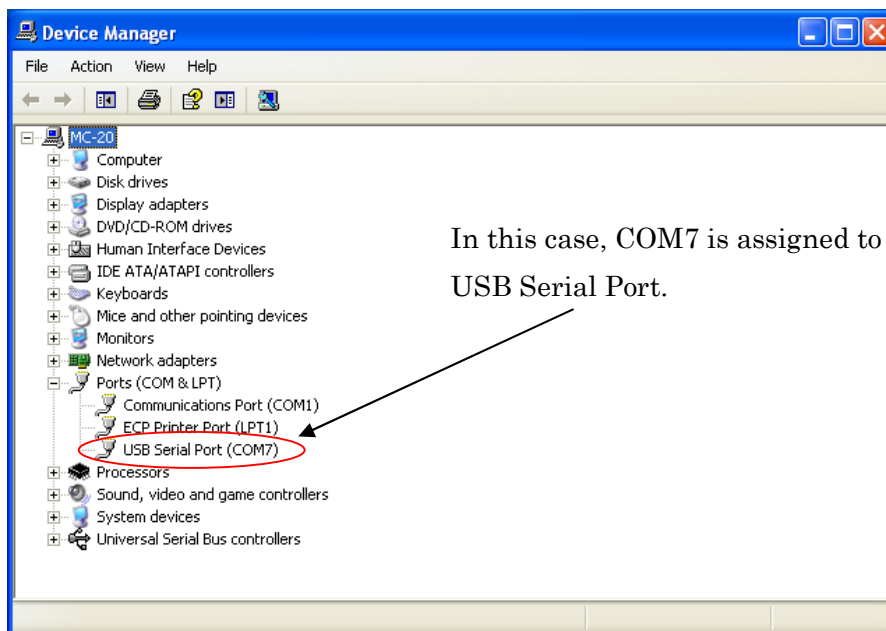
Device Manager

File Action View Help

MC-20
Computer
Disk drives
Display adapters
DVD/CD-ROM drives
Human Interface Devices
IDE ATA/ATAPI controllers
Keyboards
Mice and other pointing devices
Monitors
Network adapters
Ports (COM & LPT)
Communications Port (COM1)
ECP Printer Port (LPT1)
USB Serial Port (COM7)
Processors
Sound, video and game controllers
System devices
Universal Serial Bus controllers

In this case, COM7 is assigned to USB Serial Port.